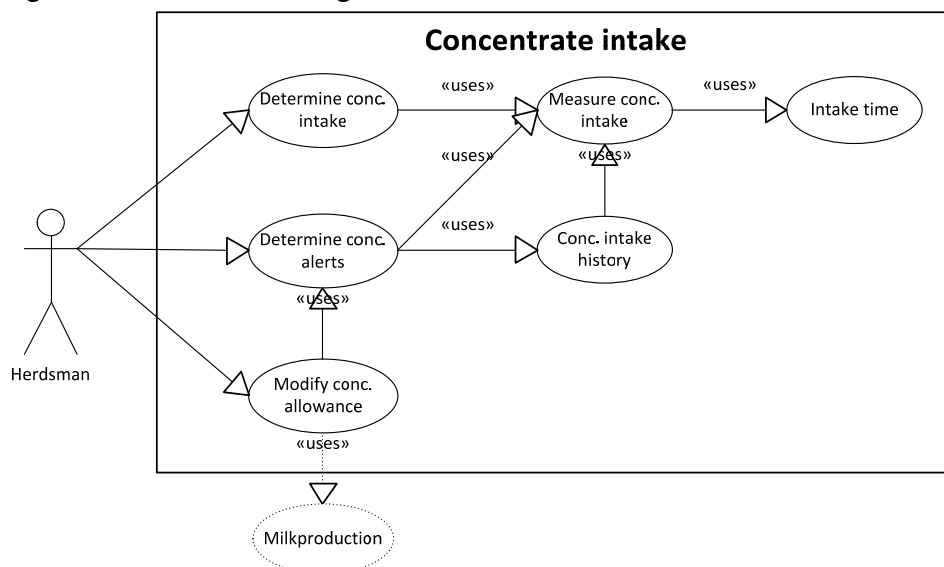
Concentrate intake

Determine conc. intake

«uses»

Measure conc. intake

«uses»

Intake time

«uses»

«uses»

«uses»

Determine conc. alerts

Conc. intake history

«uses»

Herdsman

Modify conc. allowance

«uses»

Milkproduction